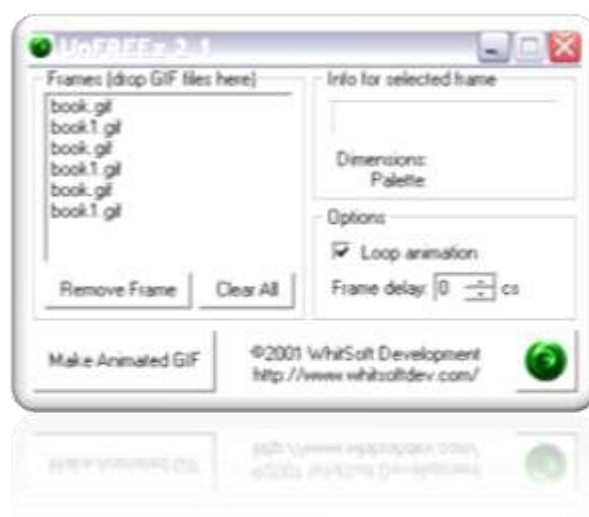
UnFREEz 2.1

Frames (drop GIF files here)

book.gif
book1.gif
book.gif
book1.gif
book.gif
book1.gif

Remove Frame

Clear All

Info for selected frame

Dimensions:
Palette

Options

Loop animation

Frame delay: 0 cs

Make Animated GIF

©2001 WhitSoft Development
http://www.whitsoftdev.com/